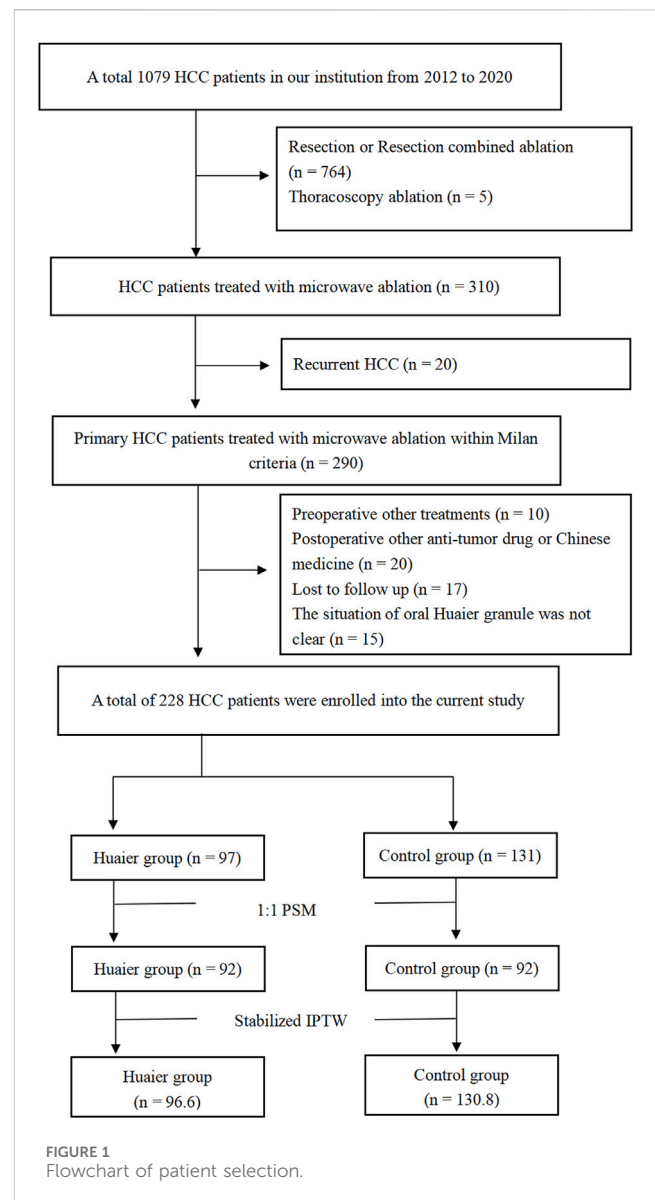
A total 1079 HCC patients in our institution from 2012 to 2020

Resection or Resection combined ablation (n = 764)
Thoracoscopy ablation (n = 5)

HCC patients treated with microwave ablation (n = 310)

Recurrent HCC (n = 20)

Primary HCC patients treated with microwave ablation within Milan criteria (n = 290)

Preoperative other treatments (n = 10)
Postoperative other anti-tumor drug or Chinese medicine (n = 20)
Lost to follow up (n = 17)
The situation of oral Huaier granule was not clear (n = 15)

A total of 228 HCC patients were enrolled into the current study

Huaier group (n = 97)

Control group (n = 131)

1:1 PSM

Huaier group (n = 92)

Control group (n = 92)

Stabilized IPTW

Huaier group (n = 96.6)

Control group (n = 130.8)

FIGURE 1
Flowchart of patient selection.